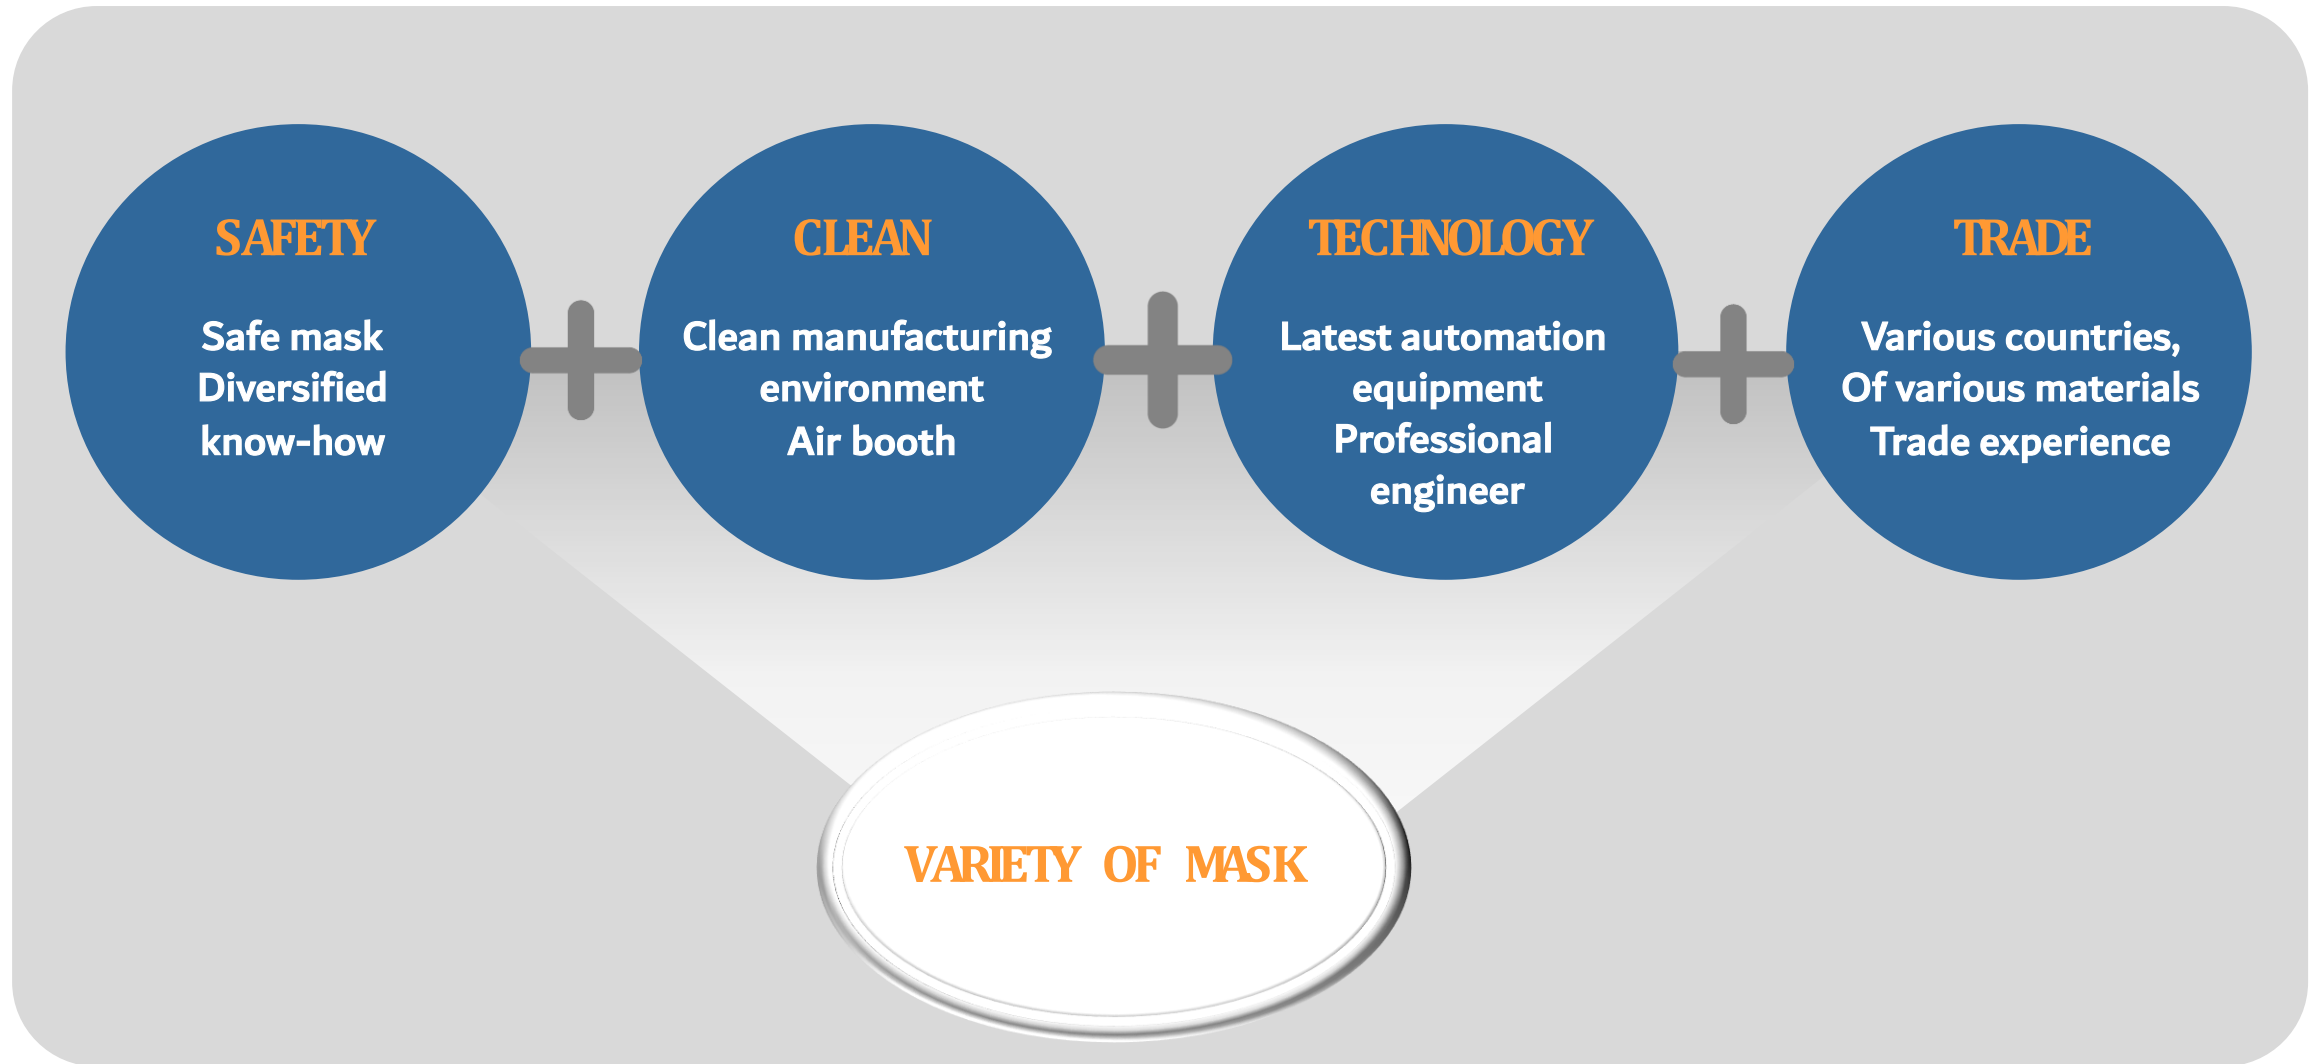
SAFETY

Safe mask
Diversified
know-how

CLEAN

Clean manufacturing
environment
Air booth

TECHNOLOGY

Latest automation
equipment
Professional
engineer

TRADE

Various countries,
Of various materials
Trade experience

VARIETY OF MASK